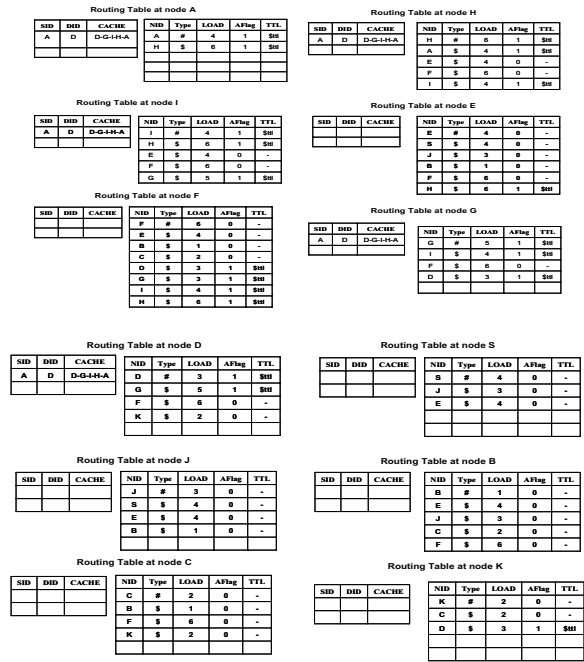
Routing Table at node A

| SID | DID | CACHE |
|---|---|---|
| A | D | D-G-I-H-A |
| | | |

| NID | Type | LOAD | AFlag | TTL |
|---|---|---|---|---|
| A | # | 4 | 1 | $ttl |
| H | $ | 6 | 1 | $ttl |
| | | | | |
| | | | | |
| | | | | |

Routing Table at node H

| SID | DID | CACHE |
|---|---|---|
| A | D | D-G-I-H-A |
| | | |

| NID | Type | LOAD | AFlag | TTL |
|---|---|---|---|---|
| H | # | 6 | 1 | $ttl |
| A | $ | 4 | 1 | $ttl |
| E | $ | 4 | 0 | - |
| F | $ | 6 | 0 | - |
| I | $ | 4 | 1 | $ttl |

Routing Table at node I

| SID | DID | CACHE |
|---|---|---|
| A | D | D-G-I-H-A |
| | | |

| NID | Type | LOAD | AFlag | TTL |
|---|---|---|---|---|
| I | # | 4 | 1 | $ttl |
| H | $ | 6 | 1 | $ttl |
| E | $ | 4 | 0 | - |
| F | $ | 6 | 0 | - |
| G | $ | 5 | 1 | $ttl |

Routing Table at node E

| SID | DID | CACHE |
|---|---|---|
| | | |
| | | |

| NID | Type | LOAD | AFlag | TTL |
|---|---|---|---|---|
| E | # | 4 | 0 | - |
| S | $ | 4 | 0 | - |
| J | $ | 3 | 0 | - |
| B | $ | 1 | 0 | - |
| F | $ | 6 | 0 | - |
| H | $ | 6 | 1 | $ttl |

Routing Table at node F

| SID | DID | CACHE |
|---|---|---|
| | | |
| | | |

| NID | Type | LOAD | AFlag | TTL |
|---|---|---|---|---|
| F | # | 6 | 0 | - |
| E | $ | 4 | 0 | - |
| B | $ | 1 | 0 | - |
| C | $ | 2 | 0 | - |
| D | $ | 3 | 1 | $ttl |
| G | $ | 5 | 1 | $ttl |
| I | $ | 4 | 1 | $ttl |
| H | $ | 6 | 1 | $ttl |

Routing Table at node G

| SID | DID | CACHE |
|---|---|---|
| A | D | D-G-I-H-A |
| | | |

| NID | Type | LOAD | AFlag | TTL |
|---|---|---|---|---|
| G | # | 5 | 1 | $ttl |
| I | $ | 4 | 1 | $ttl |
| F | $ | 6 | 0 | - |
| D | $ | 3 | 1 | $ttl |

Routing Table at node D

| SID | DID | CACHE |
|---|---|---|
| A | D | D-G-I-H-A |
| | | |

| NID | Type | LOAD | AFlag | TTL |
|---|---|---|---|---|
| D | # | 3 | 1 | $ttl |
| G | $ | 5 | 1 | $ttl |
| F | $ | 6 | 0 | - |
| K | $ | 2 | 0 | - |
| | | | | |

Routing Table at node S

| SID | DID | CACHE |
|---|---|---|
| | | |
| | | |

| NID | Type | LOAD | AFlag | TTL |
|---|---|---|---|---|
| S | # | 4 | 0 | - |
| J | $ | 3 | 0 | - |
| E | $ | 4 | 0 | - |
| | | | | |
| | | | | |

Routing Table at node J

| SID | DID | CACHE |
|---|---|---|
| | | |
| | | |

| NID | Type | LOAD | AFlag | TTL |
|---|---|---|---|---|
| J | # | 3 | 0 | - |
| S | $ | 4 | 0 | - |
| E | $ | 4 | 0 | - |
| B | $ | 1 | 0 | - |
| | | | | |

Routing Table at node B

| SID | DID | CACHE |
|---|---|---|
| | | |
| | | |

| NID | Type | LOAD | AFlag | TTL |
|---|---|---|---|---|
| B | # | 1 | 0 | - |
| E | $ | 4 | 0 | - |
| J | $ | 3 | 0 | - |
| C | $ | 2 | 0 | - |
| F | $ | 6 | 0 | - |

Routing Table at node C

| SID | DID | CACHE |
|---|---|---|
| | | |
| | | |

| NID | Type | LOAD | AFlag | TTL |
|---|---|---|---|---|
| C | # | 2 | 0 | - |
| B | $ | 1 | 0 | - |
| F | $ | 6 | 0 | - |
| K | $ | 2 | 0 | - |
| | | | | |

Routing Table at node K

| SID | DID | CACHE |
|---|---|---|
| | | |
| | | |

| NID | Type | LOAD | AFlag | TTL |
|---|---|---|---|---|
| K | # | 2 | 0 | - |
| C | $ | 2 | 0 | - |
| D | $ | 3 | 1 | $ttl |
| | | | | |
| | | | | |